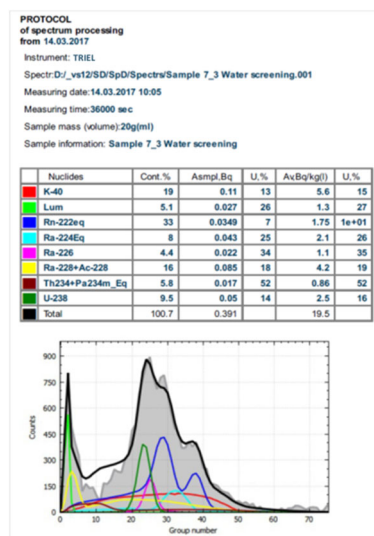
PROTOCOL
of spectrum processing
from 14.03.2017

Instrument: TRIEL

Spectr:D:/_vs12/SD/SpD/Spectrs/Sample 7_3 Water screening.001

Measuring date:14.03.2017 10:05

Measuring time:36000 sec

Sample mass (volume):20g(ml)

Sample information: Sample 7_3 Water screening

| Nuclides | Cont.% | Asmpl,Bq | U,% | Av,Bq/kg(l) | U,% |
|---|---|---|---|---|---|
| K-40 | 19 | 0.11 | 13 | 5.6 | 15 |
| Lum | 5.1 | 0.027 | 26 | 1.3 | 27 |
| Rn-222eq | 33 | 0.0349 | 7 | 1.75 | 1e+01 |
| Ra-224Eq | 8 | 0.043 | 25 | 2.1 | 26 |
| Ra-226 | 4.4 | 0.022 | 34 | 1.1 | 35 |
| Ra-228+Ac-228 | 16 | 0.085 | 18 | 4.2 | 19 |
| Th234+Pa234m_Eq | 5.8 | 0.017 | 52 | 0.86 | 52 |
| U-238 | 9.5 | 0.05 | 14 | 2.5 | 16 |
| Total | 100.7 | 0.391 | | 19.5 | |

900
800
700
600
500
400
300
200
100
0
Counts
0 10 20 30 40 50 60 70
Group number